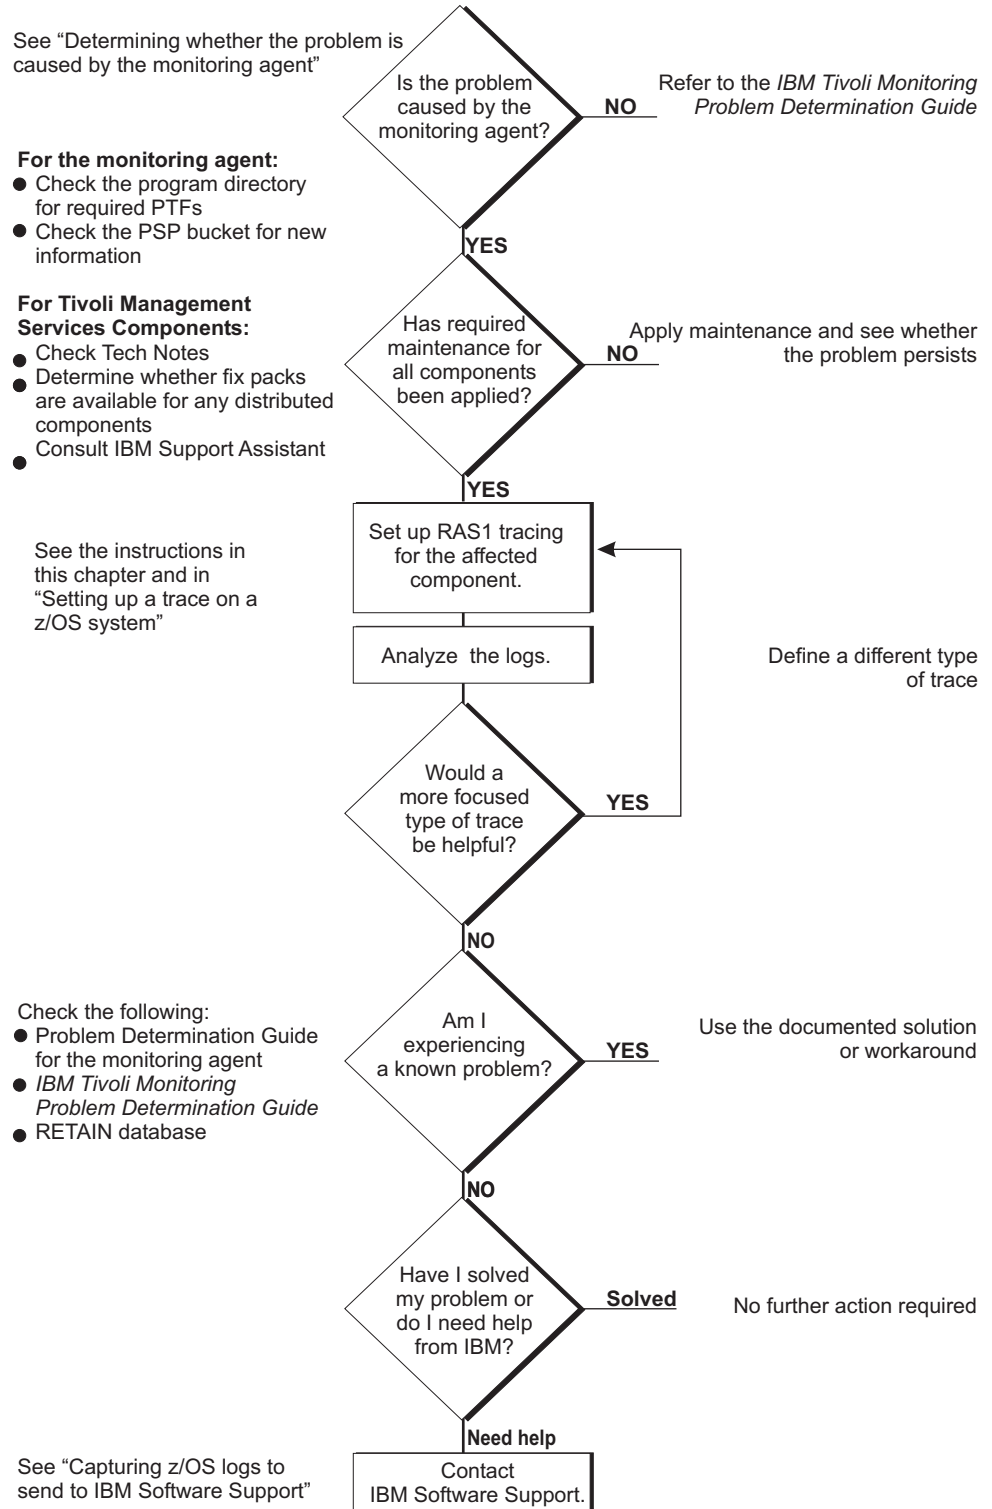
See “Determining whether the problem is caused by the monitoring agent”

Is the problem caused by the monitoring agent?

NO

Refer to the *IBM Tivoli Monitoring Problem Determination Guide*

For the monitoring agent:
- Check the program directory for required PTFs
- Check the PSP bucket for new information

YES

For Tivoli Management Services Components:
- Check Tech Notes
- Determine whether fix packs are available for any distributed components
- Consult IBM Support Assistant

Has required maintenance for all components been applied?

NO

Apply maintenance and see whether the problem persists

YES

See the instructions in this chapter and in “Setting up a trace on a z/OS system”

Set up RAS1 tracing for the affected component.

Analyze the logs.

Define a different type of trace

Would a more focused type of trace be helpful?

YES

NO

Check the following:
- Problem Determination Guide for the monitoring agent
- *IBM Tivoli Monitoring Problem Determination Guide*
- RETAIN database

Am I experiencing a known problem?

YES

Use the documented solution or workaround

NO

Have I solved my problem or do I need help from IBM?

Solved

No further action required

Need help

See “Capturing z/OS logs to send to IBM Software Support”

Contact IBM Software Support.